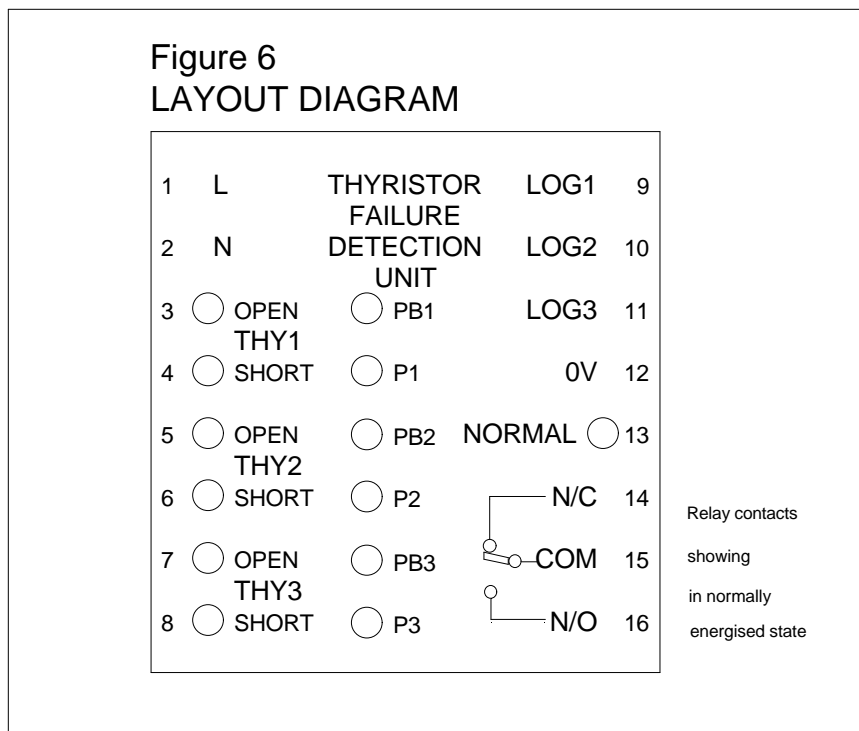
Figure 6
LAYOUT DIAGRAM

1 L
THYRISTOR FAILURE DETECTION UNIT
LOG1 9

2 N
LOG2 10

3 OPEN
THY1
PB1
LOG3 11

4 SHORT
P1
0V 12

5 OPEN
THY2
PB2
NORMAL 13

6 SHORT
P2
N/C 14

7 OPEN
THY3
PB3
COM 15

8 SHORT
P3
N/O 16

Relay contacts showing in normally energised state